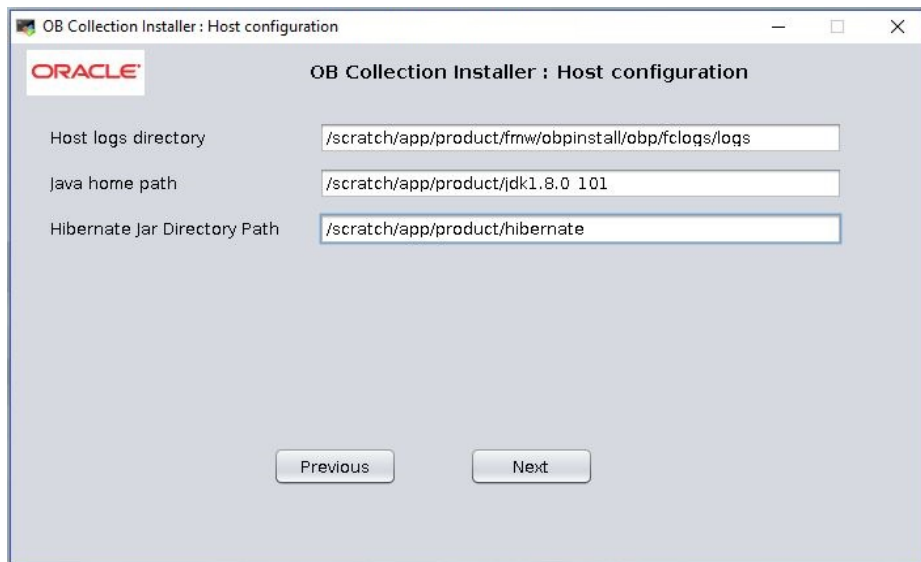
OB Collection Installer : Host configuration

ORACLE

OB Collection Installer : Host configuration

Host logs directory
/scratch/app/product/fmw/obpinstall/obp/fclogs/logs

Java home path
/scratch/app/product/jdk1.8.0 101

Hibernate Jar Directory Path
/scratch/app/product/hibernate

Previous

Next